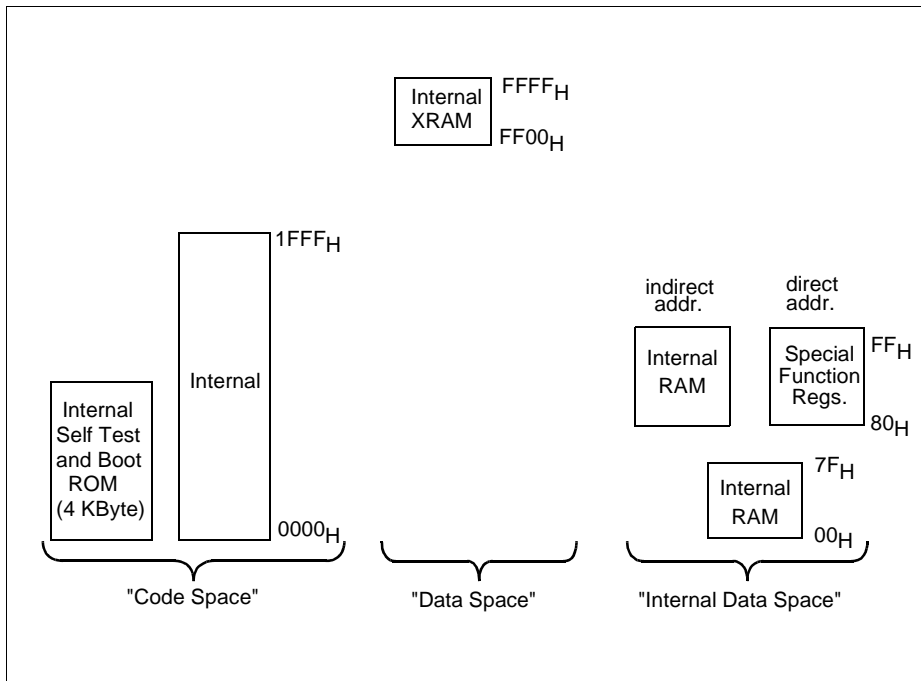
Internal XRAM

$FFFF_H$

$FF00_H$

Internal Self Test and Boot ROM (4 KByte)

Internal

$1FFF_H$

$0000_H$

indirect addr.

direct addr.

Internal RAM

Special Function Regs.

$FF_H$

$80_H$

Internal RAM

$7F_H$

$00_H$

"Code Space"

"Data Space"

"Internal Data Space"